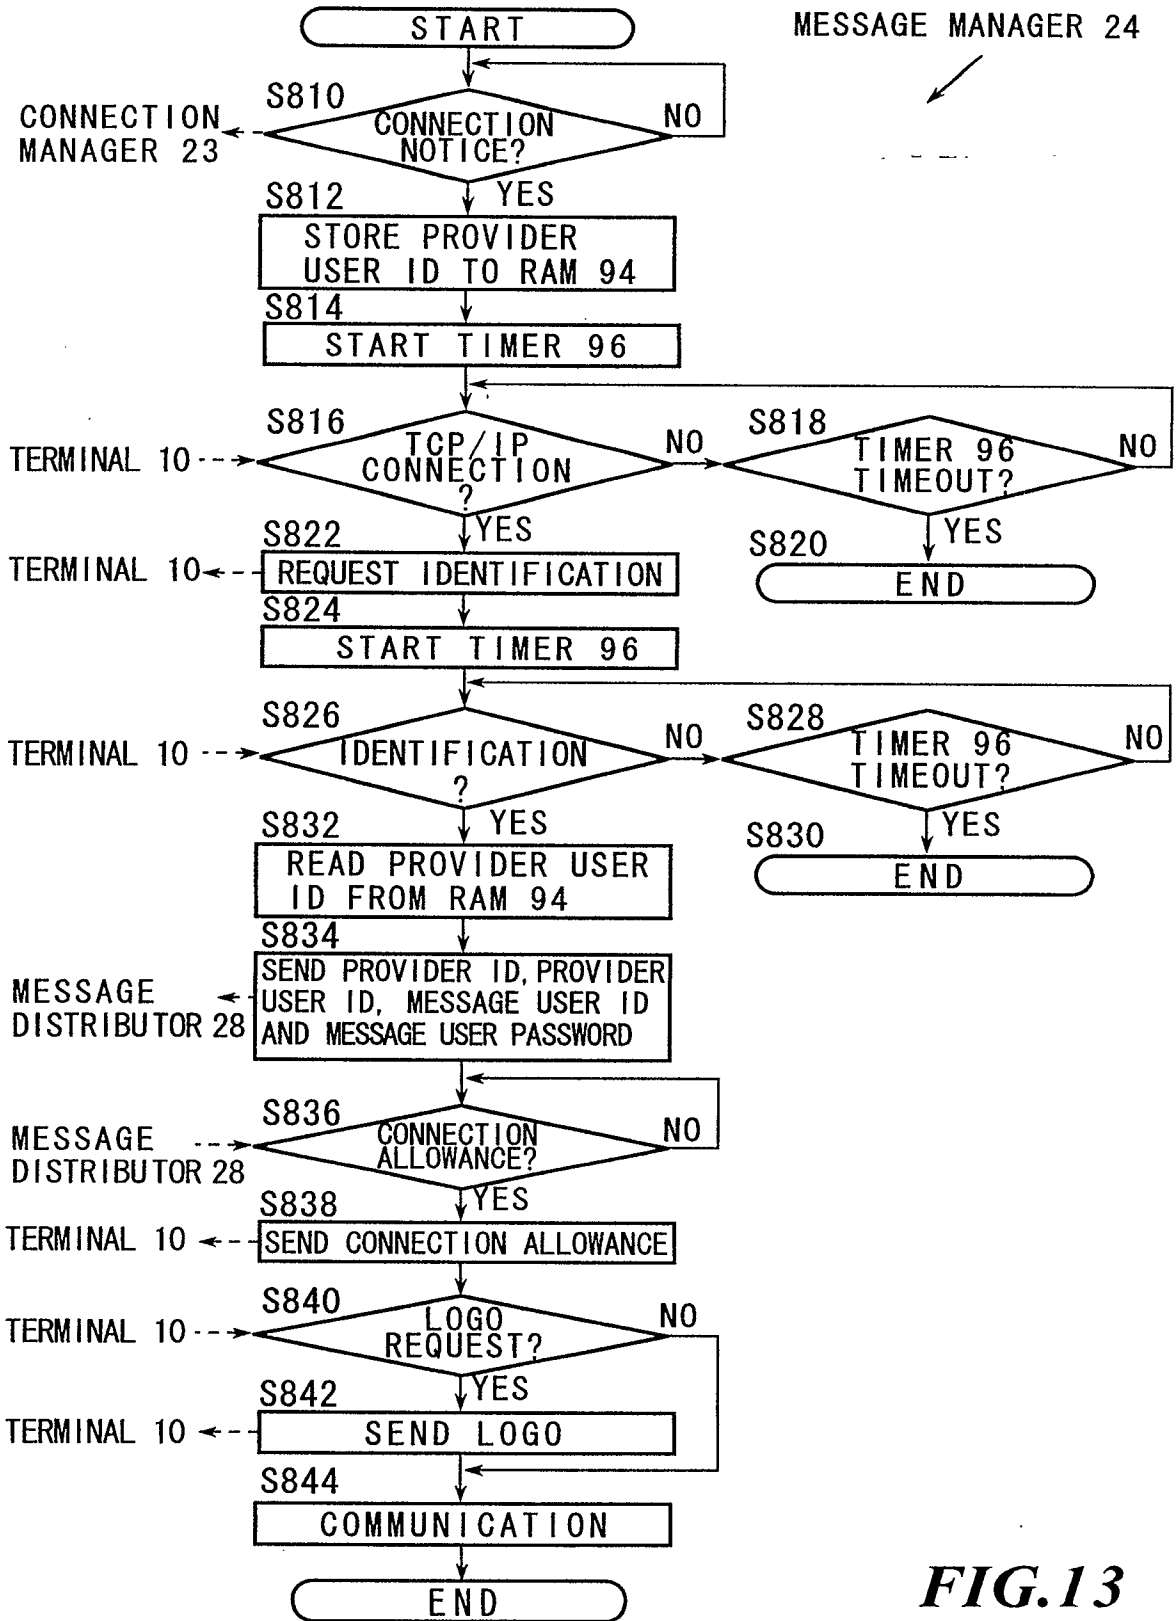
START

MESSAGE MANAGER 24

S810
CONNECTION MANAGER 23
CONNECTION NOTICE?
NO
YES

S812
STORE PROVIDER USER ID TO RAM 94

S814
START TIMER 96

S816
TERMINAL 10
TCP/IP CONNECTION ?
NO
YES

S818
TIMER 96 TIMEOUT?
NO
YES

S820
END

S822
TERMINAL 10
REQUEST IDENTIFICATION

S824
START TIMER 96

S826
TERMINAL 10
IDENTIFICATION ?
NO
YES

S828
TIMER 96 TIMEOUT?
NO
YES

S830
END

S832
READ PROVIDER USER ID FROM RAM 94

S834
MESSAGE DISTRIBUTOR 28
SEND PROVIDER ID, PROVIDER USER ID, MESSAGE USER ID AND MESSAGE USER PASSWORD

S836
MESSAGE DISTRIBUTOR 28
CONNECTION ALLOWANCE?
NO
YES

S838
TERMINAL 10
SEND CONNECTION ALLOWANCE

S840
TERMINAL 10
LOGO REQUEST?
NO
YES

S842
TERMINAL 10
SEND LOGO

S844
COMMUNICATION

END

FIG.13